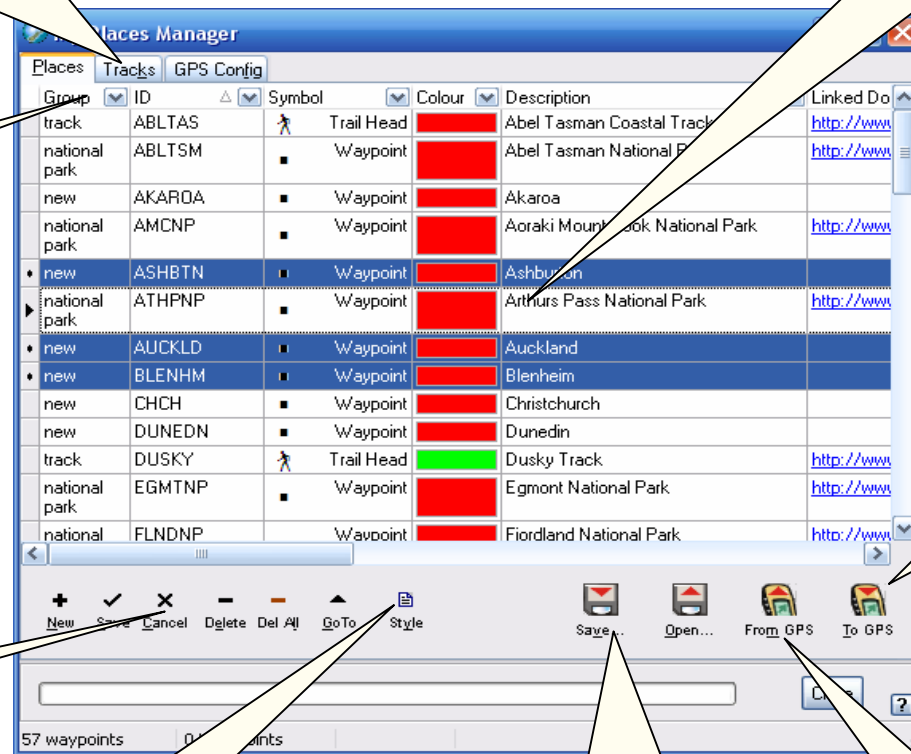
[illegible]laces Manager

Places | Tracks | GPS Config

| Group | ID | Symbol | Colour | Description | Linked Do |
|---|---|---|---|---|---|
| track | ABLTAS | Trail Head | | Abel Tasman Coastal Track | http://www |
| national park | ABLTSM | Waypoint | | Abel Tasman National P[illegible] | http://www |
| new | AKAROA | Waypoint | | Akaroa | |
| national park | AMCNP | Waypoint | | Aoraki Mount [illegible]ok National Park | http://www |
| new | ASHBTN | Waypoint | | Ashbu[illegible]n | |
| national park | ATHPNP | Waypoint | | Arthurs Pass National Park | http://www |
| new | AUCKLD | Waypoint | | Auckland | |
| new | BLENHM | Waypoint | | Blenheim | |
| new | CHCH | Waypoint | | Christchurch | |
| new | DUNEDN | Waypoint | | Dunedin | |
| track | DUSKY | Trail Head | | Dusky Track | http://www |
| national park | EGMTNP | Waypoint | | Egmont National Park | http://www |
| national | FLNDNP | Waypoint | | Fiordland National Park | http://www |

New Save Cancel Delete Del All GoTo Style
Save... Open... From GPS To GPS

C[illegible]e ?

57 waypoints 0 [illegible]oints